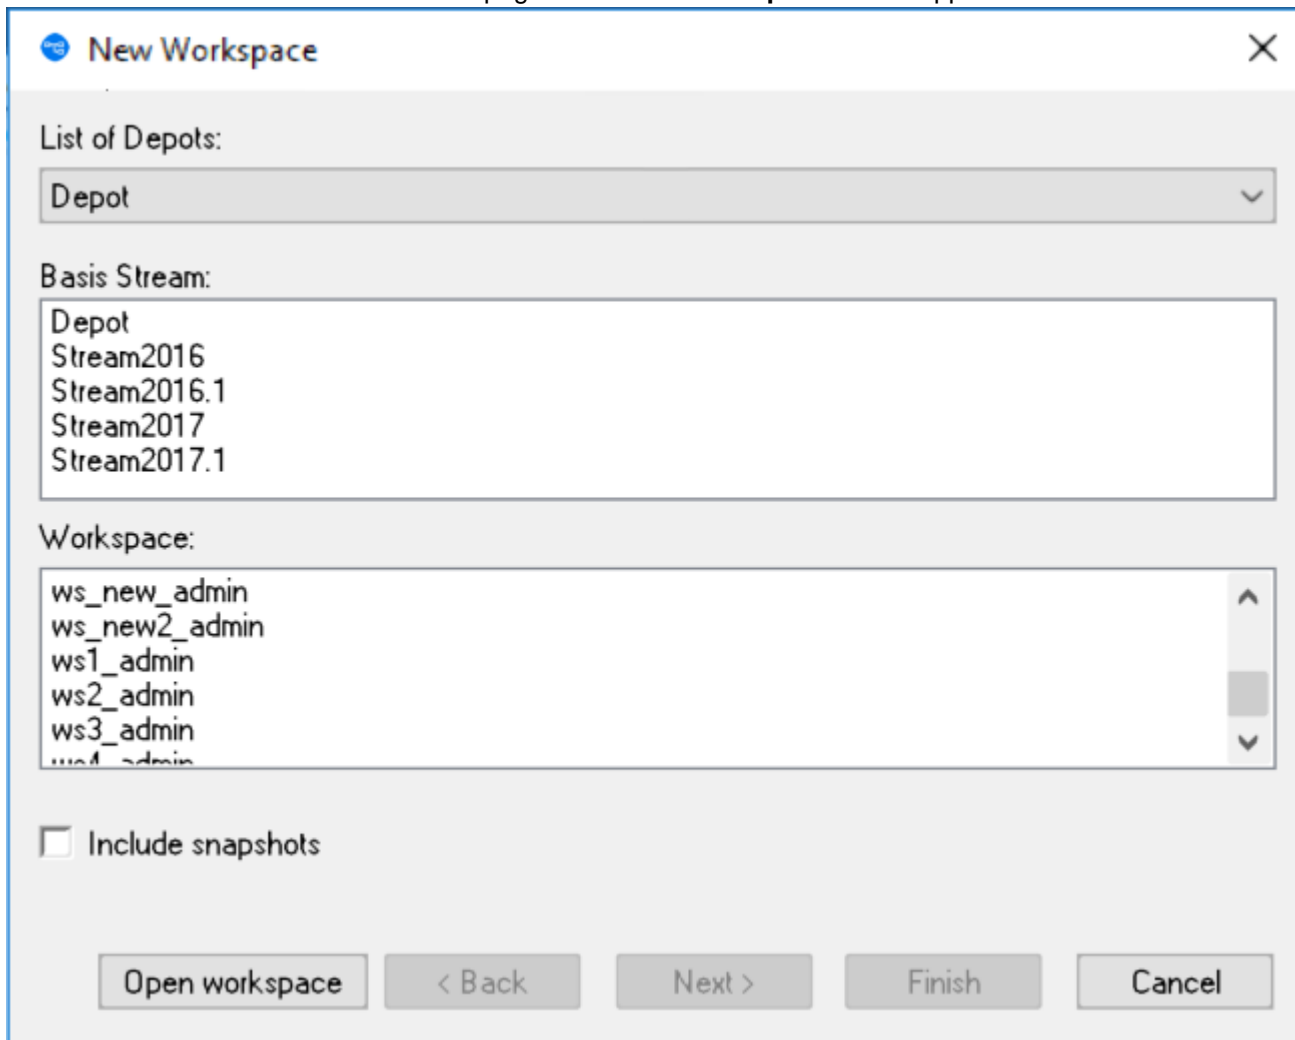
New Workspace

List of Depots:

Depot

Basis Stream:

Depot
Stream2016
Stream2016.1
Stream2017
Stream2017.1

Workspace:

ws_new_admin
ws_new2_admin
ws1_admin
ws2_admin
ws3_admin
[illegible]

Include snapshots

Open workspace
< Back
Next >
Finish
Cancel